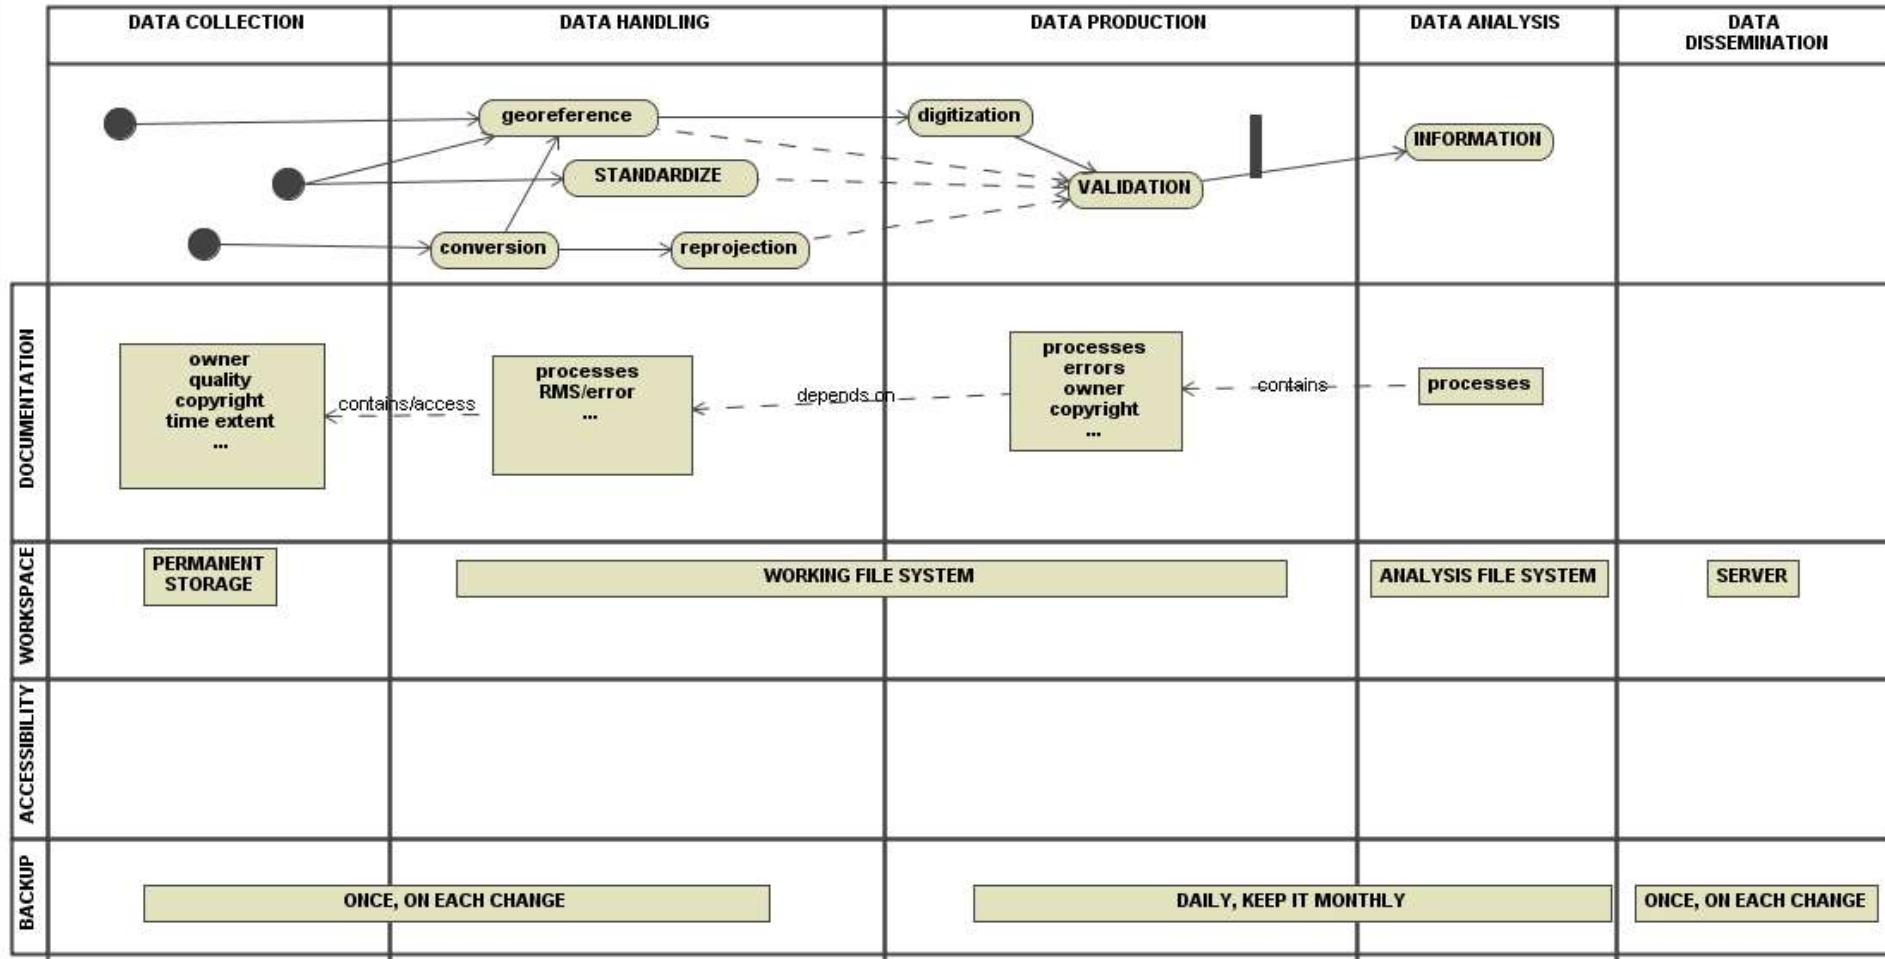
| | DATA COLLECTION | DATA HANDLING | DATA PRODUCTION | DATA ANALYSIS | DATA DISSEMINATION |
|---|---|---|---|---|---|
| | | georeference, STANDARDIZE, conversion, reprojection | digitization, VALIDATION | INFORMATION | |
| DOCUMENTATION | owner quality copyright time extent ... | processes RMS/error ... | processes errors owner copyright ... | processes | |
| WORKSPACE | PERMANENT STORAGE | WORKING FILE SYSTEM | | ANALYSIS FILE SYSTEM | SERVER |
| ACCESSIBILITY | | | | | |
| BACKUP | ONCE, ON EACH CHANGE | | DAILY, KEEP IT MONTHLY | | ONCE, ON EACH CHANGE |

contains/access

depends on

contains